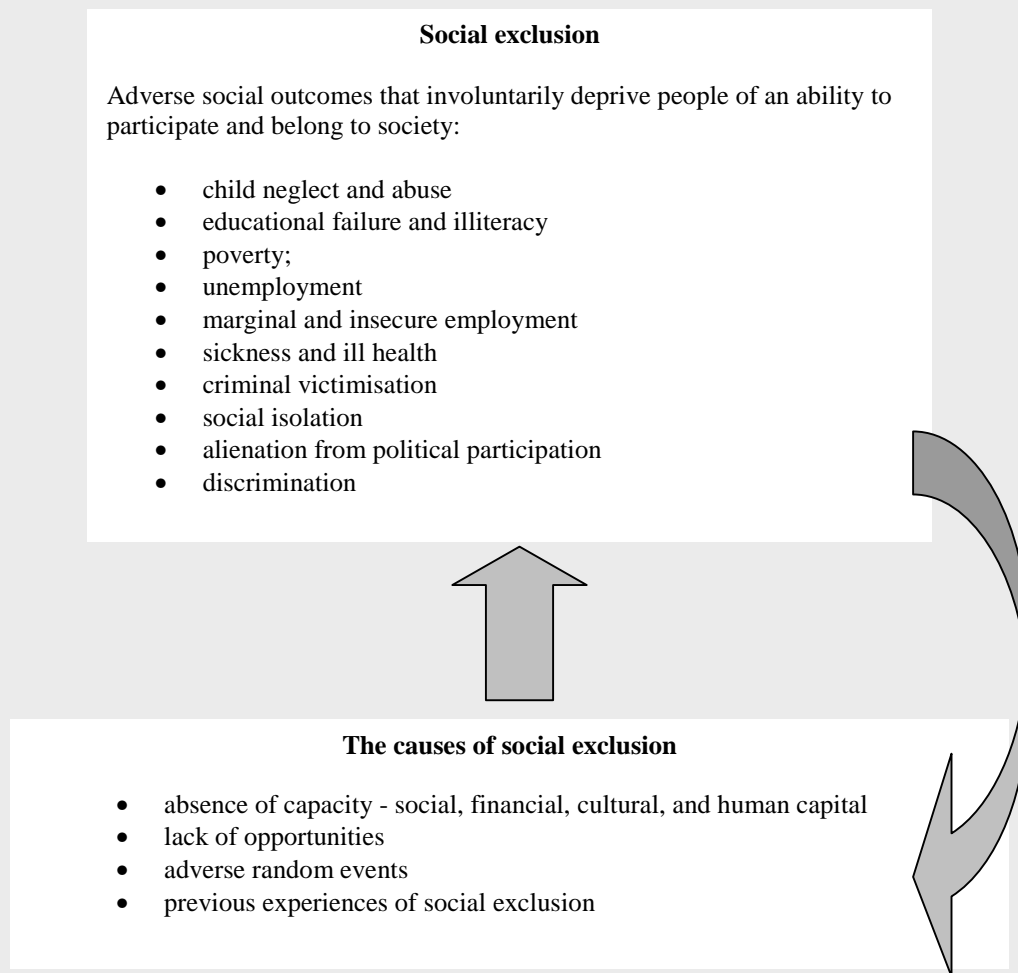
**Social exclusion**

Adverse social outcomes that involuntarily deprive people of an ability to participate and belong to society:

- child neglect and abuse
- educational failure and illiteracy
- poverty;
- unemployment
- marginal and insecure employment
- sickness and ill health
- criminal victimisation
- social isolation
- alienation from political participation
- discrimination

**The causes of social exclusion**

- absence of capacity - social, financial, cultural, and human capital
- lack of opportunities
- adverse random events
- previous experiences of social exclusion